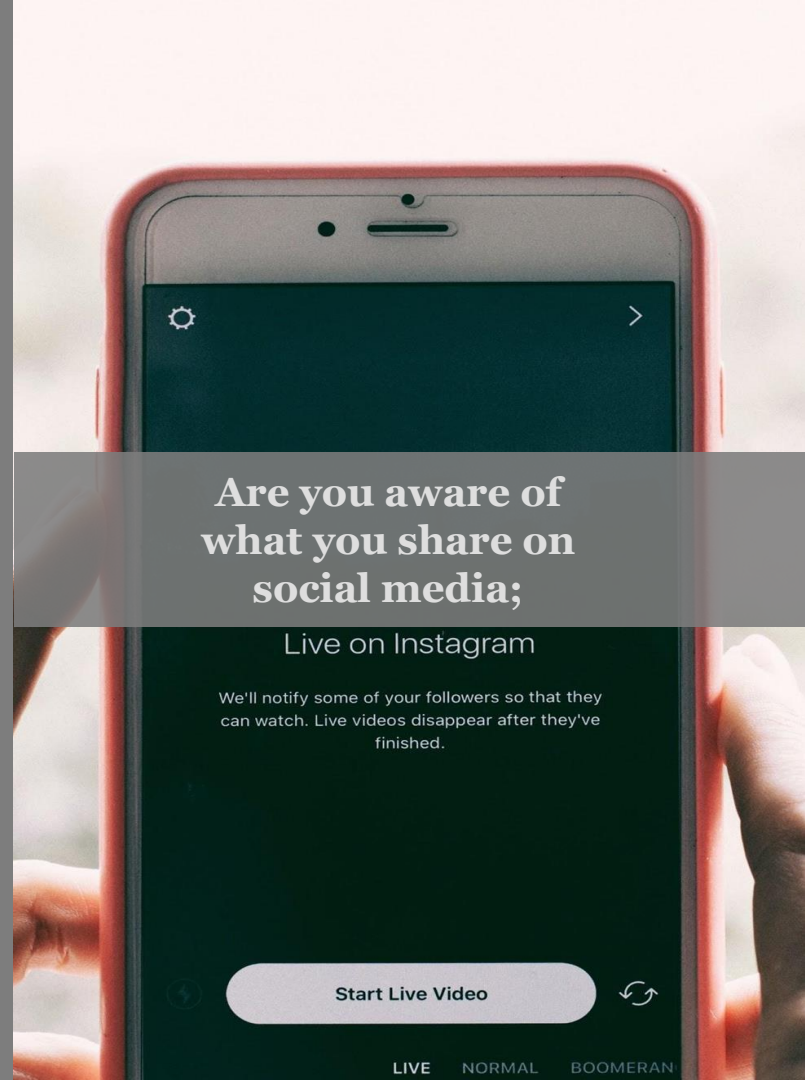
Are you aware of what you share on social media;

Live on Instagram

We'll notify some of your followers so that they can watch. Live videos disappear after they've finished.

Start Live Video

LIVE NORMAL BOOMERAN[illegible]